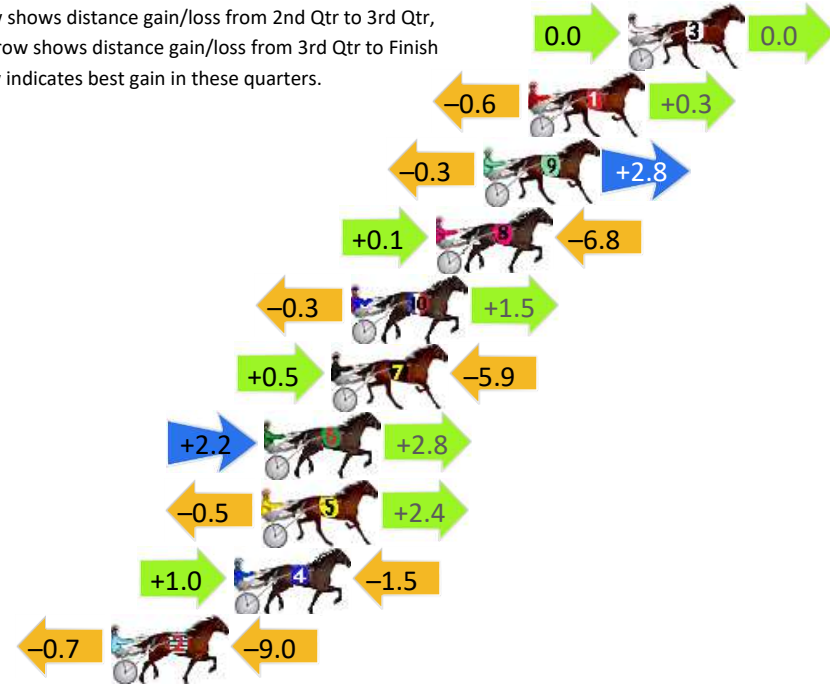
shows distance gain/loss from 2nd Qtr to 3rd Qtr,
row shows distance gain/loss from 3rd Qtr to Finish
indicates best gain in these quarters.

0.0 3 0.0

–0.6 1 +0.3

–0.3 9 +2.8

+0.1 8 –6.8

–0.3 10 +1.5

+0.5 7 –5.9

+2.2 6 +2.8

–0.5 5 +2.4

+1.0 4 –1.5

–0.7 2 –9.0